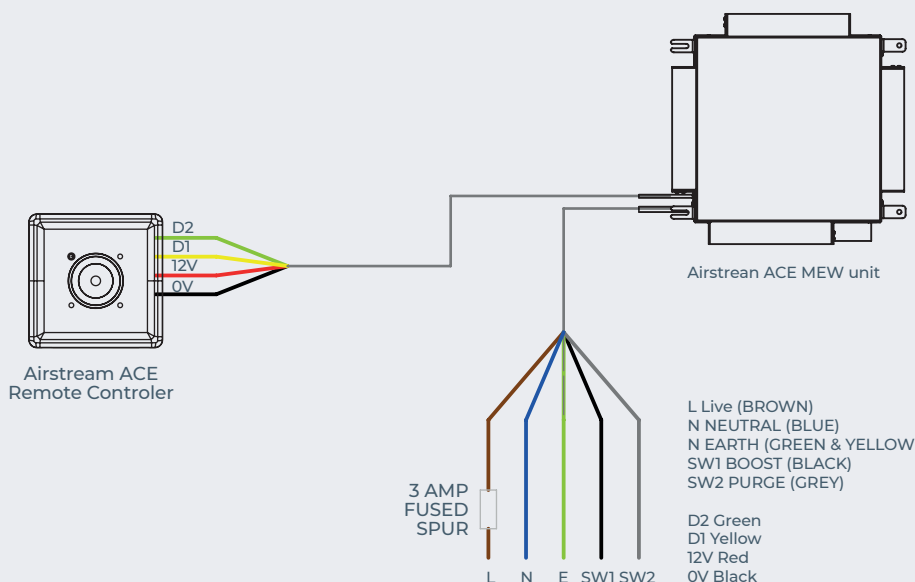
D2
D1
12V
0V

Airstream ACE Remote Controler

Airstrean ACE MEW unit

3 AMP FUSED SPUR

L N E SW1 SW2

L Live (BROWN)
N NEUTRAL (BLUE)
N EARTH (GREEN & YELLOW
SW1 BOOST (BLACK)
SW2 PURGE (GREY)

D2 Green
D1 Yellow
12V Red
0V Black